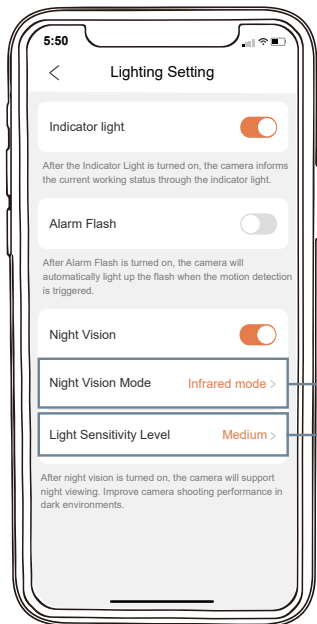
5:50

<

Lighting Setting

Indicator light

After the Indicator Light is turned on, the camera informs the current working status through the indicator light.

Alarm Flash

After Alarm Flash is turned on, the camera will automatically light up the flash when the motion detection is triggered.

Night Vision

Night Vision Mode

Infrared mode >

Light Sensitivity Level

Medium >

After night vision is turned on, the camera will support night viewing. Improve camera shooting performance in dark environments.